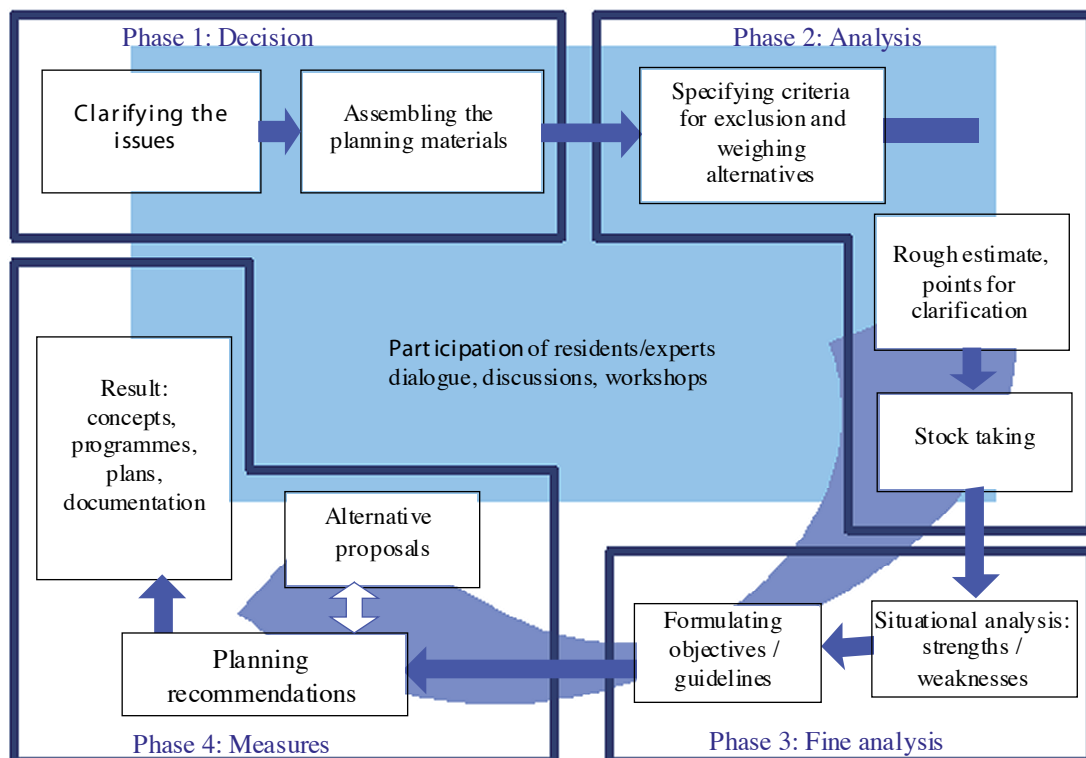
Phase 1: Decision

Clarifying the issues

Assembling the planning materials

Phase 2: Analysis

Specifying criteria for exclusion and weighing alternatives

Rough estimate, points for clarification

Stock taking

Participation of residents/experts dialogue, discussions, workshops

Result: concepts, programmes, plans, documentation

Alternative proposals

Planning recommendations

Formulating objectives / guidelines

Situational analysis: strengths / weaknesses

Phase 4: Measures

Phase 3: Fine analysis